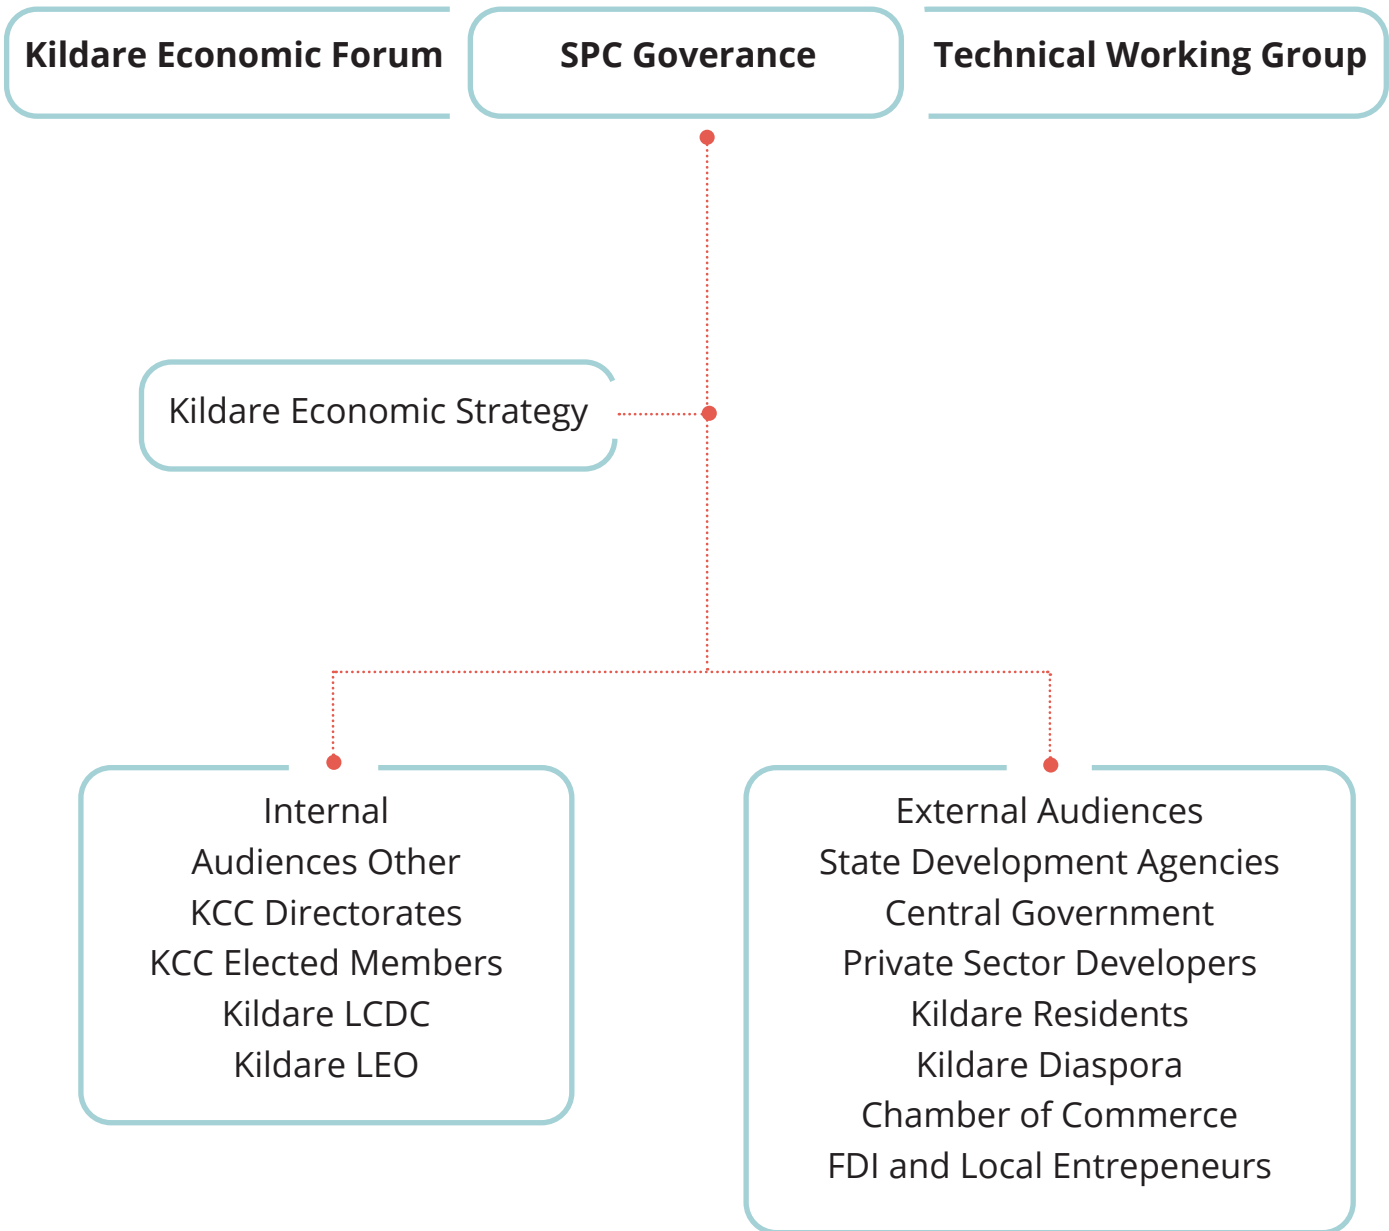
Kildare Economic Forum

SPC Goverance

Technical Working Group

Kildare Economic Strategy

Internal
Audiences Other
KCC Directorates
KCC Elected Members
Kildare LCDC
Kildare LEO

External Audiences
State Development Agencies
Central Government
Private Sector Developers
Kildare Residents
Kildare Diaspora
Chamber of Commerce
FDI and Local Entrepeneurs